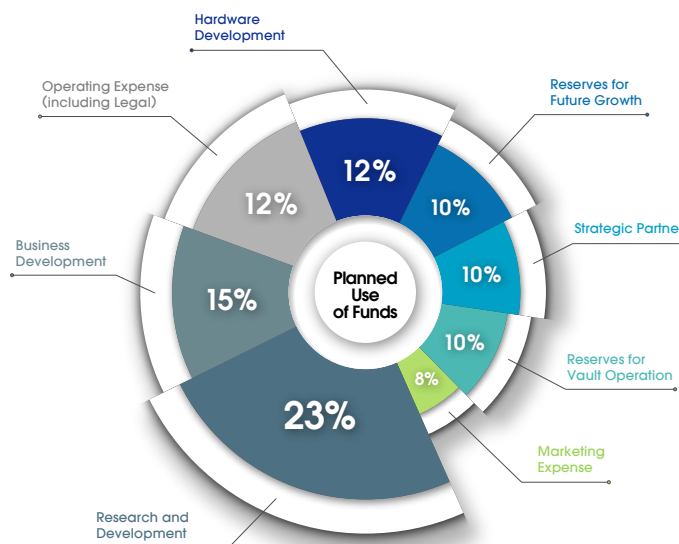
Hardware Development

Reserves for Future Growth

Operating Expense (including Legal)

Strategic Partne

Business Development

Reserves for Vault Operation

Marketing Expense

Research and Development

12%

10%

12%

10%

15%

Planned Use of Funds

10%

8%

23%